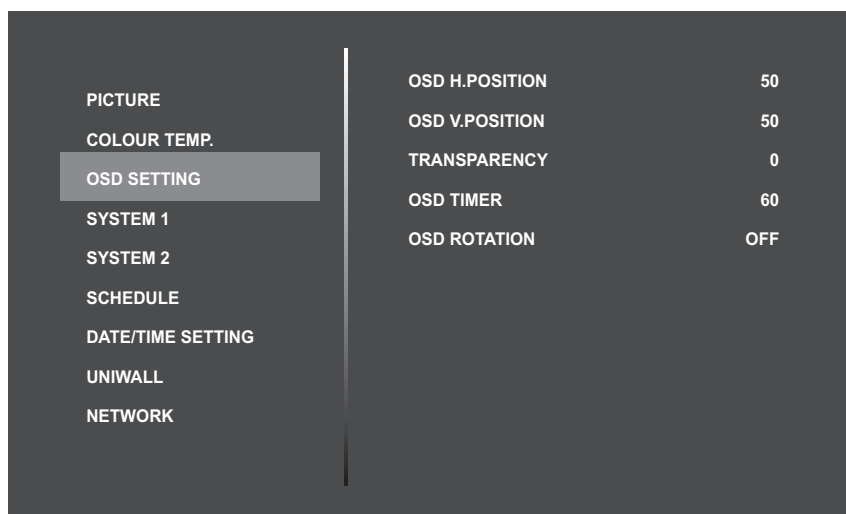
PICTURE
COLOUR TEMP.
OSD SETTING
SYSTEM 1
SYSTEM 2
SCHEDULE
DATE/TIME SETTING
UNIWALL
NETWORK

| | |
|---|---|
| OSD H.POSITION | 50 |
| OSD V.POSITION | 50 |
| TRANSPARENCY | 0 |
| OSD TIMER | 60 |
| OSD ROTATION | OFF |